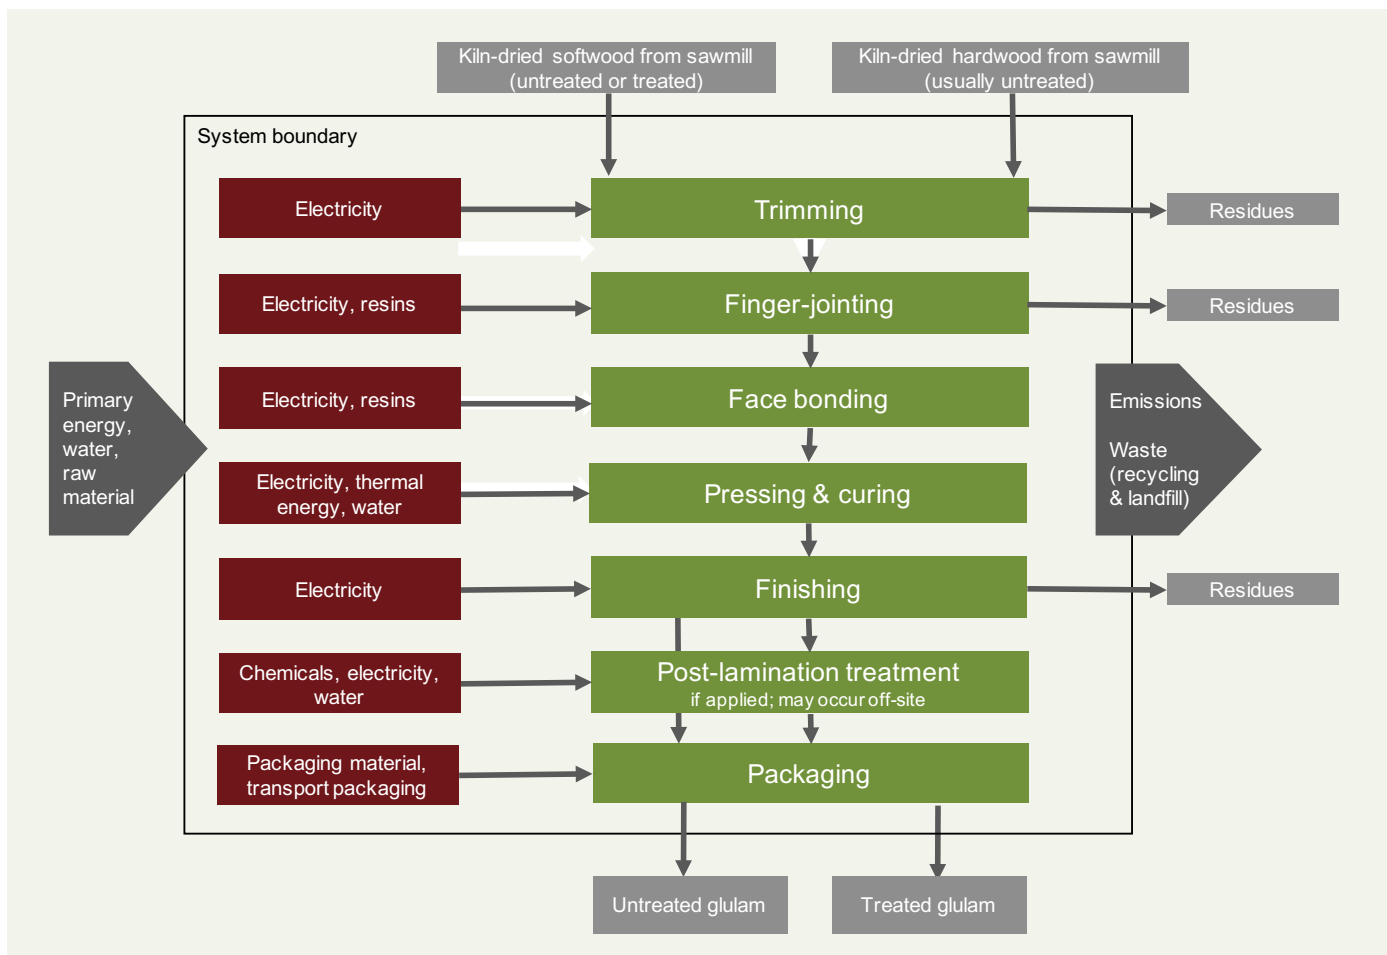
Kiln-dried softwood from sawmill (untreated or treated)

Kiln-dried hardwood from sawmill (usually untreated)

System boundary

Primary energy, water, raw material

Electricity

Trimming

Residues

Electricity, resins

Finger-jointing

Residues

Electricity, resins

Face bonding

Emissions

Waste (recycling & landfill)

Electricity, thermal energy, water

Pressing & curing

Electricity

Finishing

Residues

Chemicals, electricity, water

Post-lamination treatment
if applied; may occur off-site

Packaging material, transport packaging

Packaging

Untreated glulam

Treated glulam